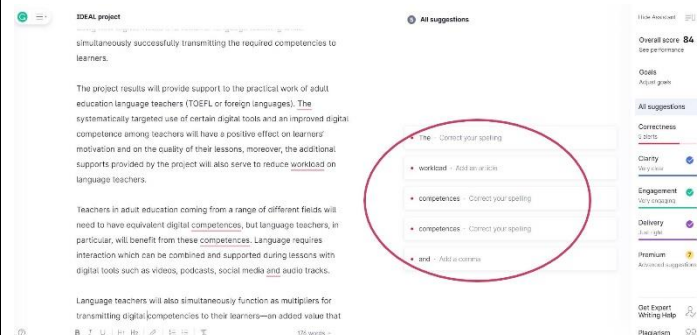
IDEAL project

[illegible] simultaneously successfully transmitting the required competencies to learners.

The project results will provide support to the practical work of adult education language teachers (TOEFL or foreign languages). The systematically targeted use of certain digital tools and an improved digital competence among teachers will have a positive effect on learners' motivation and on the quality of their lessons, moreover, the additional supports provided by the project will also serve to reduce workload on language teachers.

Teachers in adult education coming from a range of different fields will need to have equivalent digital competences, but language teachers, in particular, will benefit from these competences. Language requires interaction which can be combined and supported during lessons with digital tools such as videos, podcasts, social media and audio tracks.

Language teachers will also simultaneously function as multipliers for transmitting digital competencies to their learners—an added value that

376 words

5 All suggestions

The · Correct your spelling

workload · Add an article

competences · Correct your spelling

competences · Correct your spelling

and · Add a comma

Hide Assistant

Overall score 84
See performance

Goals
Adjust goals

All suggestions

Correctness
5 alerts

Clarity
Very clear

Engagement
Very engaging

Delivery
Just right

Premium 7
Advanced suggestions

Get Expert Writing Help

Plagiarism